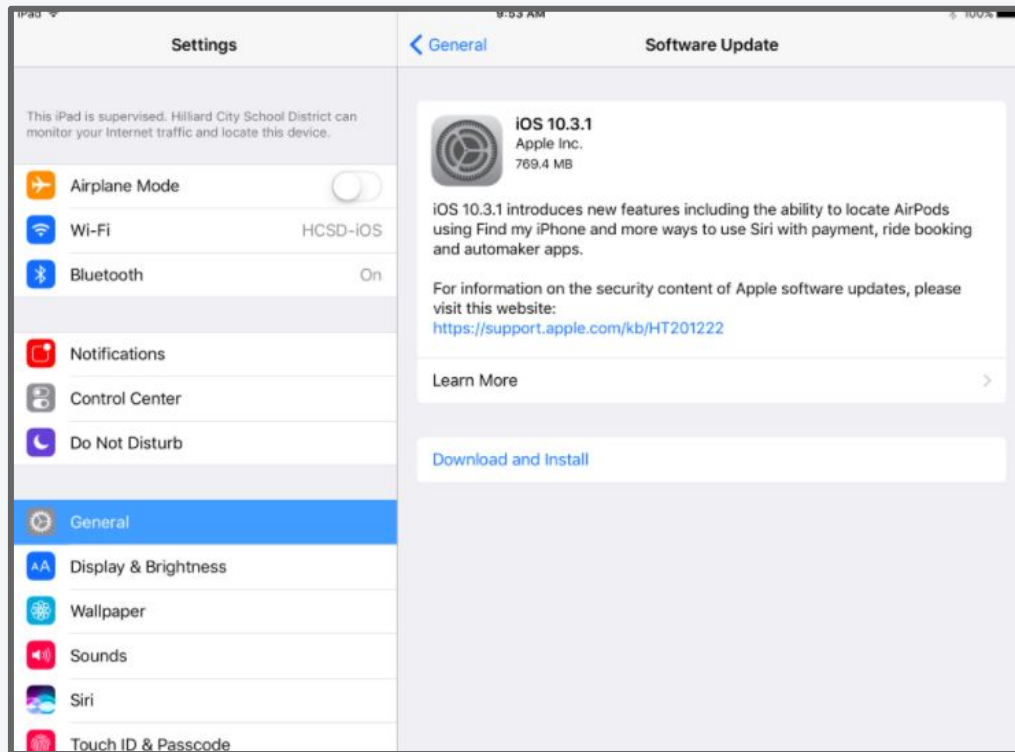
iPad
9:53 AM
100%

Settings

This iPad is supervised. Hilliard City School District can monitor your Internet traffic and locate this device.

Airplane Mode
Wi-Fi HCSD-iOS
Bluetooth On

Notifications
Control Center
Do Not Disturb

General
AA Display & Brightness
Wallpaper
Sounds
Siri
Touch ID & Passcode

< General
Software Update

iOS 10.3.1
Apple Inc.
769.4 MB

iOS 10.3.1 introduces new features including the ability to locate AirPods using Find my iPhone and more ways to use Siri with payment, ride booking and automaker apps.

For information on the security content of Apple software updates, please visit this website:
https://support.apple.com/kb/HT201222

Learn More

Download and Install